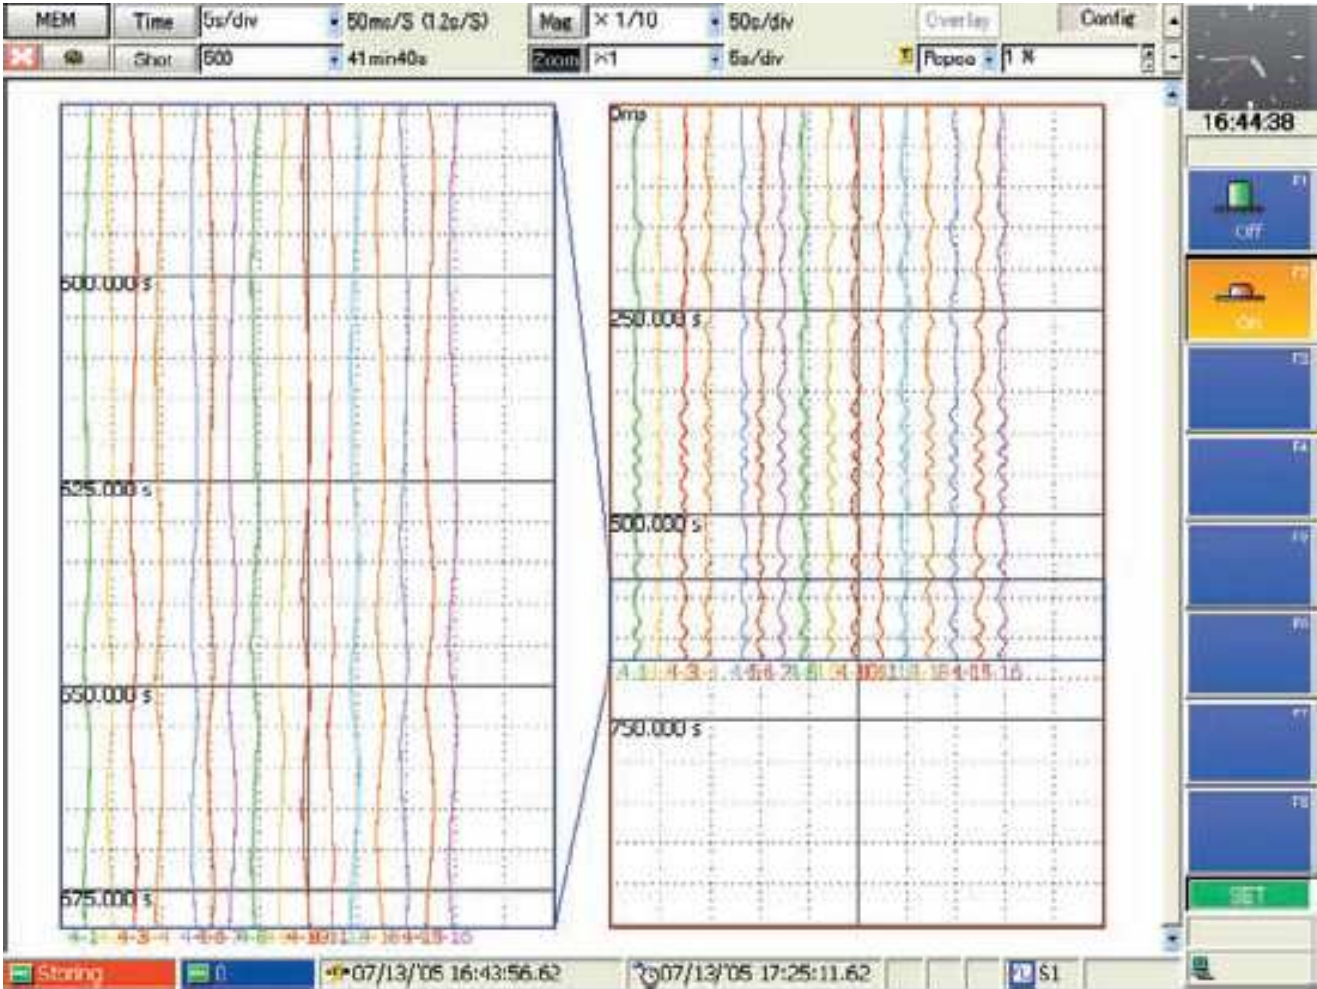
MEM Time 5s/div 50ms/S (1.2s/S) Mag × 1/10 50s/div Overlay Config

Shot 500 41min40s Zoom ×1 5s/div Repeo 1 %

16:44:38

F1 Off

F2 On

F3

F4

F5

F6

F7

F8

SET

0ms

250.000 s

500.000 s

750.000 s

500.000 s

525.000 s

550.000 s

575.000 s

Storing 0 07/13/'05 16:43:56.62 07/13/'05 17:25:11.62 S1